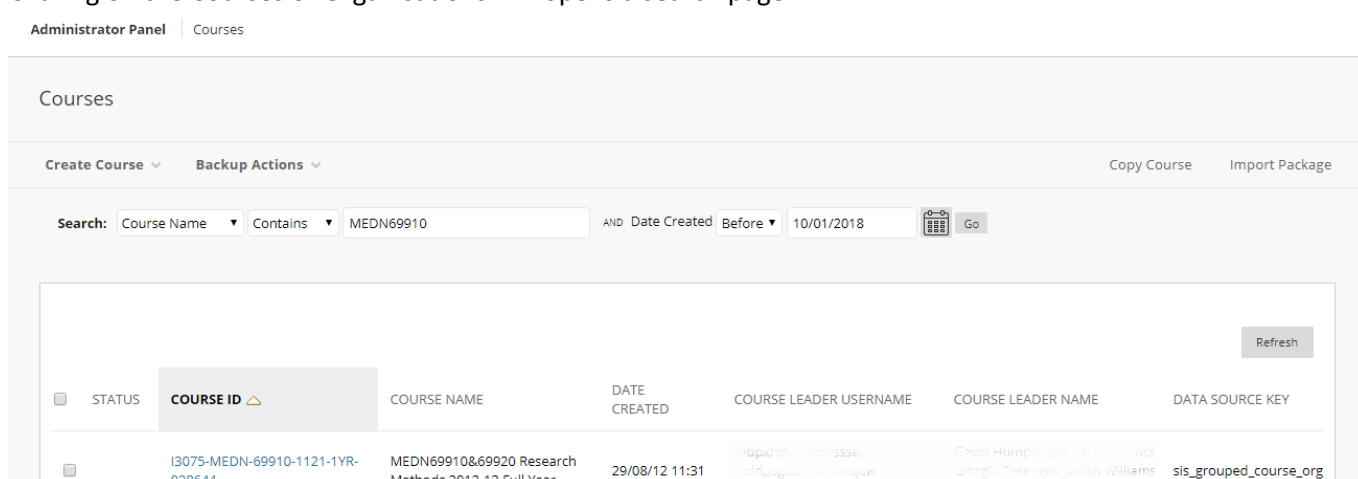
Administrator Panel | Courses

Courses

Create Course ∨ Backup Actions ∨ Copy Course Import Package

Search: Course Name ▾ Contains ▾ MEDN69910 AND Date Created Before ▾ 10/01/2018 Go

Refresh

| | STATUS | COURSE ID △ | COURSE NAME | DATE CREATED | COURSE LEADER USERNAME | COURSE LEADER NAME | DATA SOURCE KEY |
|---|---|---|---|---|---|---|---|
| | | I3075-MEDN-69910-1121-1YR-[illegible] | MEDN69910&69920 Research Methods 2012-13 Full Year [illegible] | 29/08/12 11:31 | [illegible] | Gavin Humphreys, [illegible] Giorgio Terenzi, Judith Williams | sis_grouped_course_org |